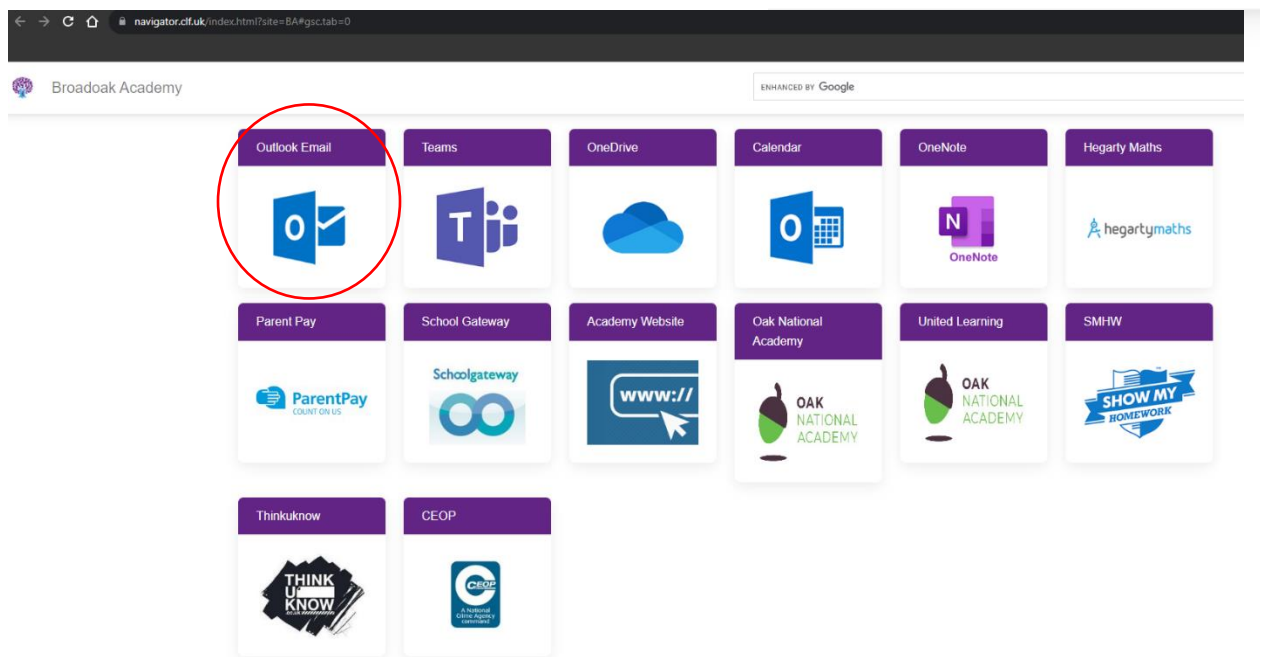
navigator.clf.uk/index.html?site=BA#gsc.tab=0

Broadoak Academy

ENHANCED BY Google

Outlook Email

O

Teams

T

OneDrive

Calendar

O

OneNote

N

OneNote

Hegarty Maths

hegartymaths

Parent Pay

ParentPay
COUNT ON US

School Gateway

Schoolgateway

Academy Website

www://

Oak National Academy

OAK NATIONAL ACADEMY

United Learning

OAK NATIONAL ACADEMY

SMHW

SHOW MY HOMEWORK

Thinkuknow

THINK U KNOW .co.uk

CEOP

CEOP
A National Crime Agency command